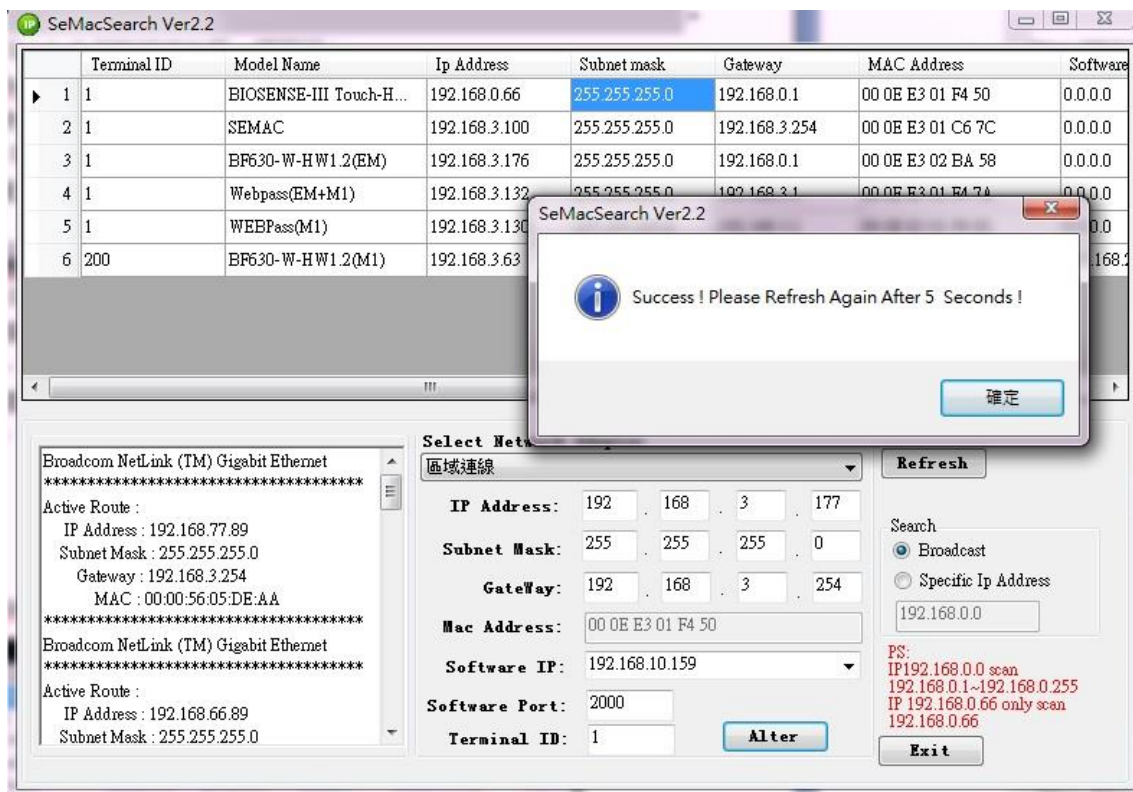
SeMacSearch Ver2.2

| | Terminal ID | Model Name | Ip Address | Subnet mask | Gateway | MAC Address | Software |
|---|---|---|---|---|---|---|---|
| 1 | 1 | BIOSENSE-III Touch-H... | 192.168.0.66 | 255.255.255.0 | 192.168.0.1 | 00 0E E3 01 F4 50 | 0.0.0.0 |
| 2 | 1 | SEMAC | 192.168.3.100 | 255.255.255.0 | 192.168.3.254 | 00 0E E3 01 C6 7C | 0.0.0.0 |
| 3 | 1 | BF630-W-HW1.2(EM) | 192.168.3.176 | 255.255.255.0 | 192.168.0.1 | 00 0E E3 02 BA 58 | 0.0.0.0 |
| 4 | 1 | Webpass(EM+M1) | 192.168.3.132 | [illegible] | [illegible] | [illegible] | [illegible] |
| 5 | 1 | WEBPass(M1) | 192.168.3.130 | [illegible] | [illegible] | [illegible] | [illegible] |
| 6 | 200 | BF630-W-HW1.2(M1) | 192.168.3.63 | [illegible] | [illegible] | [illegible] | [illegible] |

SeMacSearch Ver2.2

Success ! Please Refresh Again After 5 Seconds !

確定

Broadcom NetLink (TM) Gigabit Ethernet
************************************
Active Route :
IP Address : 192.168.77.89
Subnet Mask : 255.255.255.0
Gateway : 192.168.3.254
MAC : 00:00:56:05:DE:AA
************************************
Broadcom NetLink (TM) Gigabit Ethernet
************************************
Active Route :
IP Address : 192.168.66.89
Subnet Mask : 255.255.255.0

Select Netw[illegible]
區域連線
IP Address: 192 . 168 . 3 . 177
Subnet Mask: 255 . 255 . 255 . 0
GateWay: 192 . 168 . 3 . 254
Mac Address: 00 0E E3 01 F4 50
Software IP: 192.168.10.159
Software Port: 2000
Terminal ID: 1
Alter

Refresh
Search
Broadcast
Specific Ip Address
192.168.0.0
PS:
IP192.168.0.0 scan
192.168.0.1~192.168.0.255
IP 192.168.0.66 only scan
192.168.0.66
Exit